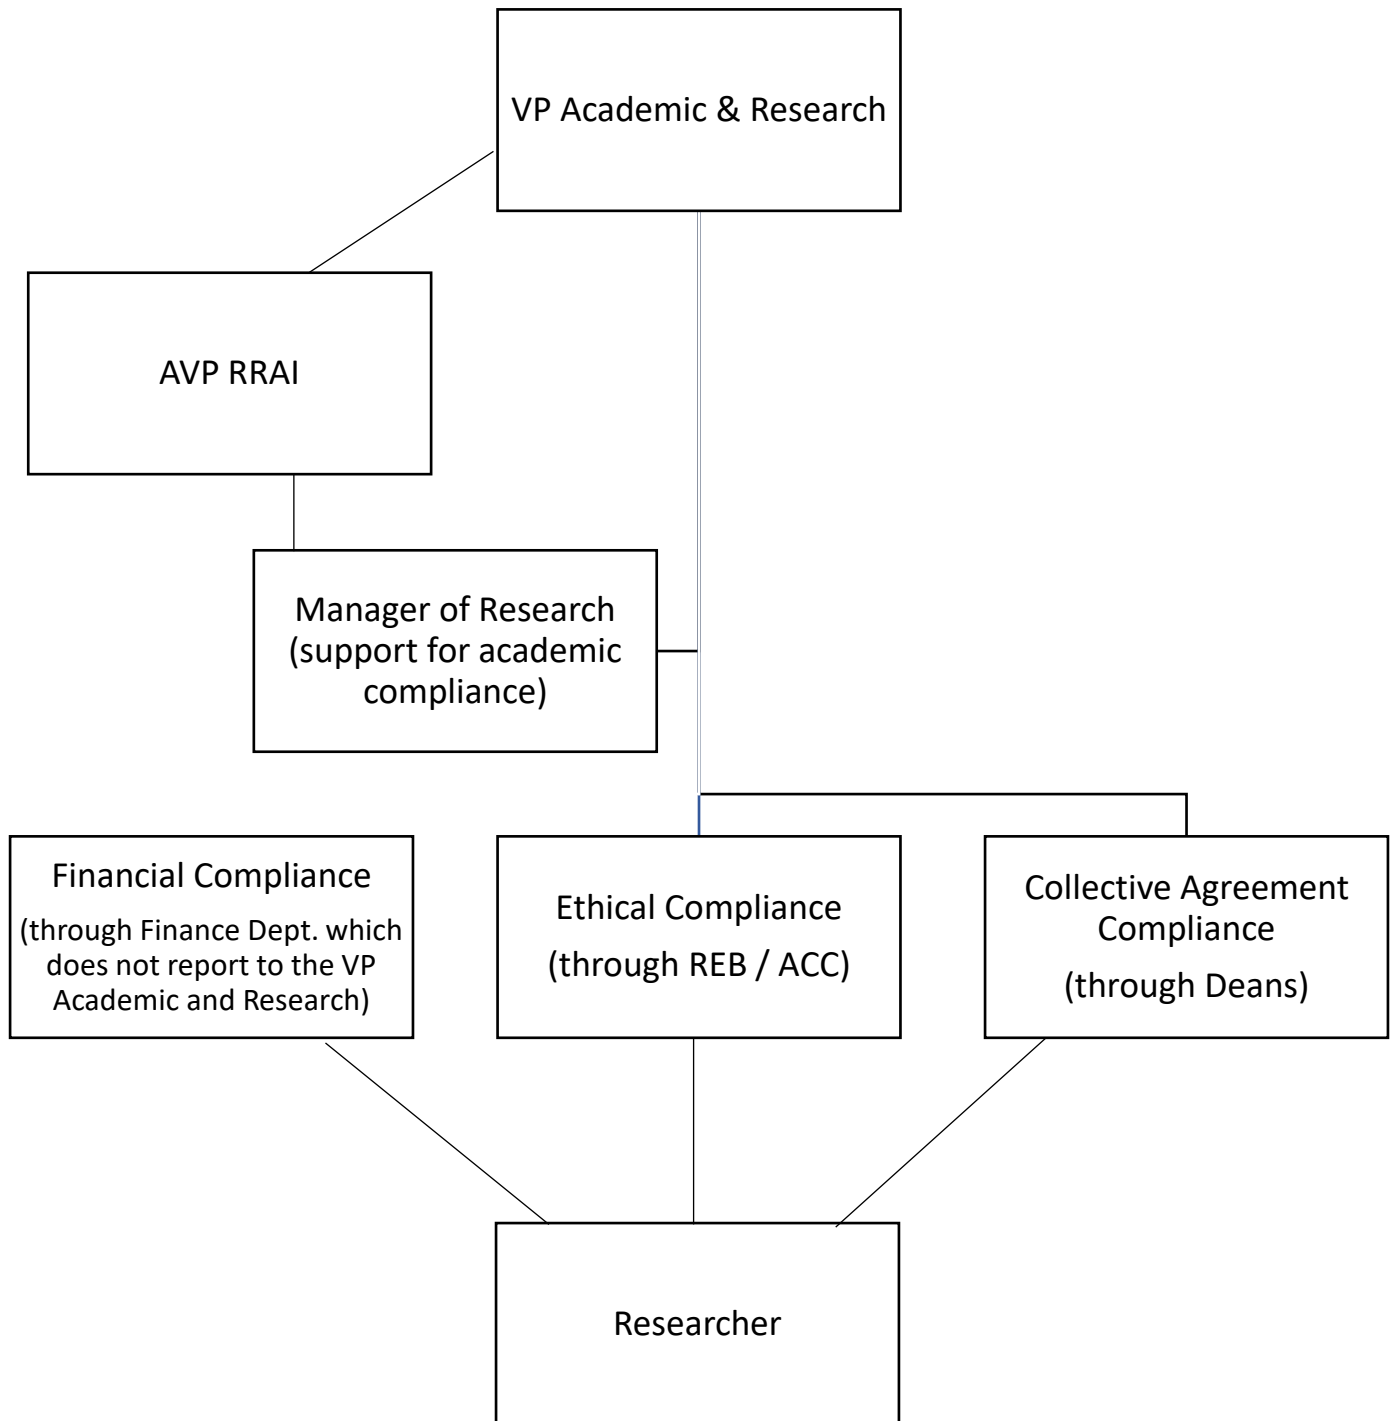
VP Academic & Research

AVP RRAI

Manager of Research (support for academic compliance)

Financial Compliance

(through Finance Dept. which does not report to the VP Academic and Research)

Ethical Compliance

(through REB / ACC)

Collective Agreement Compliance

(through Deans)

Researcher